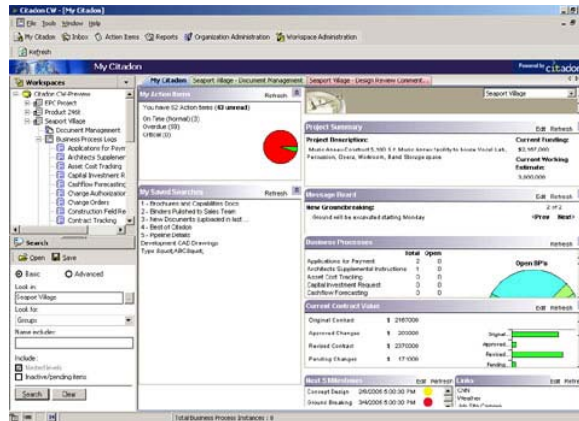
Citadon CW - [My Citadon]

File Tools Window Help

My Citadon Inbox Action Items Reports Organization Administration Workspace Administration

Refresh

My Citadon

Powered by citadon

Workspaces

Citadon CW-Preview
EPC Project
Product 2468
Seaport Village
Document Management
Business Process Logs
Applications for Payment
Architects Supplemen
Asset Cost Tracking
Capital Investment R
Cashflow Forecasting
Change Authorization
Change Orders
Construction Field Re
Contract Tracking

Search

Open Save

Basic Advanced

Look in:
Seaport Village

Look for:
Groups

Name includes:

Include:
Nested levels
Inactive/pending items

Search Clear

My Citadon Seaport Village - Document Management Seaport Village - Design Review Comment...

My Action Items Refresh

You have 52 Action Items (43 unread)

On Time (Normal) (2)
Overdue (33)
Critical (0)

My Saved Searches Refresh

1 - Brochures and Capabilities Docs
2 - Binders Published to Sales Team
3 - New Documents Uploaded in last ...
4 - Best of Citadon
5 - Pipeline Details
Development CAD Drawings
Type Equal(ABCEquip),

Seaport Village

Project Summary Edit Refresh

Project Description:
Multi-Tenant Seafront 5,300 S.F. Mixed-Use facility to house Visual Lab, Ferguson, Drees, Wideroe, Bank Shoppingane

Current Funding:
$2,987,000

Current Working Estimate:
3,000,000

Message Board Edit Refresh

New Groundbreaking: 2 of 2
Ground will be excavated starting Monday
<Prev Next>

Business Processes Refresh

| | Total | Open |
|---|---|---|
| Applications for Payment | 2 | 0 |
| Architects Supplemental Instructions | 1 | 0 |
| Asset Cost Tracking | 0 | 0 |
| Capital Investment Request | 0 | 0 |
| Cashflow Forecasting | 3 | 0 |

Open BP's

Current Contract Value Edit Refresh

| | |
|---|---|
| Original Contract | $ 2167006 |
| Approved Changes | $ 203000 |
| Revised Contract | $ 2370006 |
| Pending Changes | $ 17 1006 |

Original
Approved
Revised
Pending

Next 5 Milestones Edit Refresh

Concept Design 2/6/2006 5:00:00 PM
Ground Breaking 3/4/2006 5:00:00 PM

Links Edit Refresh

CNN
Weather
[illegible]

Total Business Process Instances : 8